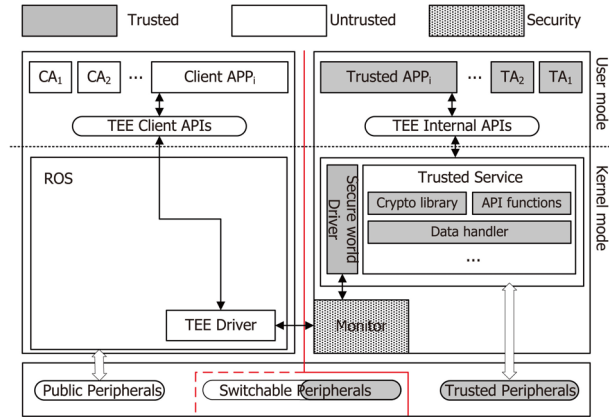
Trusted

Untrusted

Security

$CA_1$

$CA_2$

...

Client $APP_i$

TEE Client APIs

ROS

TEE Driver

Trusted $APP_i$

...

$TA_2$

$TA_1$

TEE Internal APIs

Secure world Driver

Trusted Service

Crypto library

API functions

Data handler

...

Monitor

User mode

Kernel mode

Public Peripherals

Switchable Peripherals

Trusted Peripherals